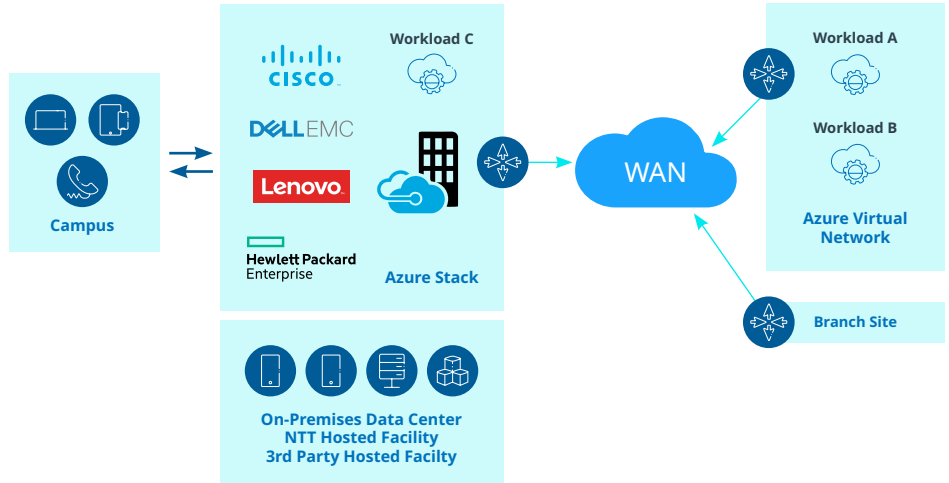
Campus

CISCO

DELLEMC

Lenovo

Hewlett Packard Enterprise

Workload C

Azure Stack

On-Premises Data Center
NTT Hosted Facility
3rd Party Hosted Facilty

WAN

Workload A

Workload B

Azure Virtual Network

Branch Site